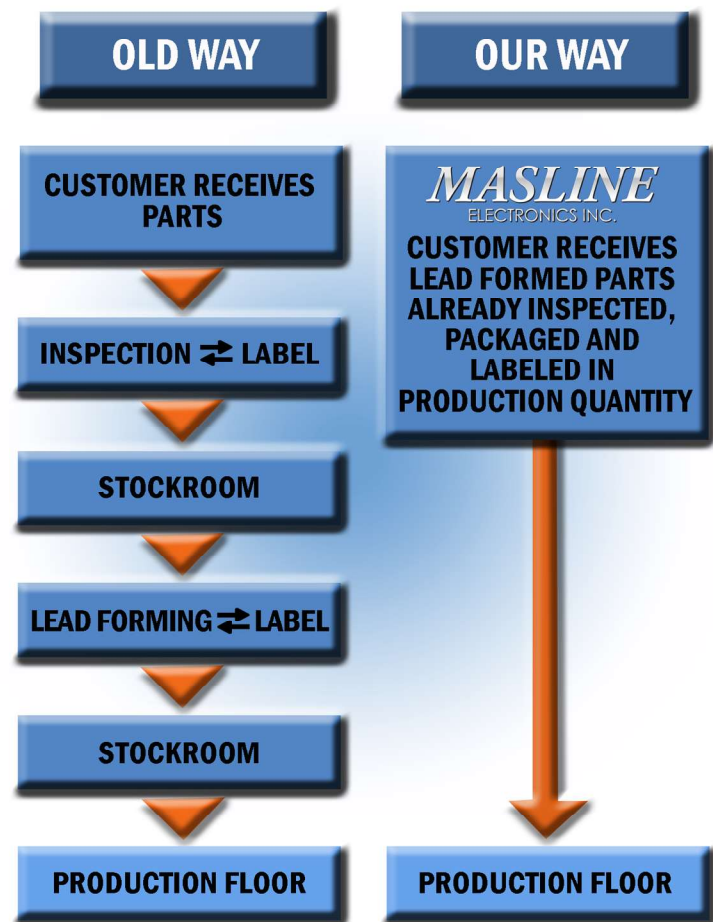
OLD WAY

OUR WAY

CUSTOMER RECEIVES PARTS

INSPECTION ⇄ LABEL

STOCKROOM

LEAD FORMING ⇄ LABEL

STOCKROOM

PRODUCTION FLOOR

MASLINE
ELECTRONICS INC.
CUSTOMER RECEIVES LEAD FORMED PARTS ALREADY INSPECTED, PACKAGED AND LABELED IN PRODUCTION QUANTITY

PRODUCTION FLOOR